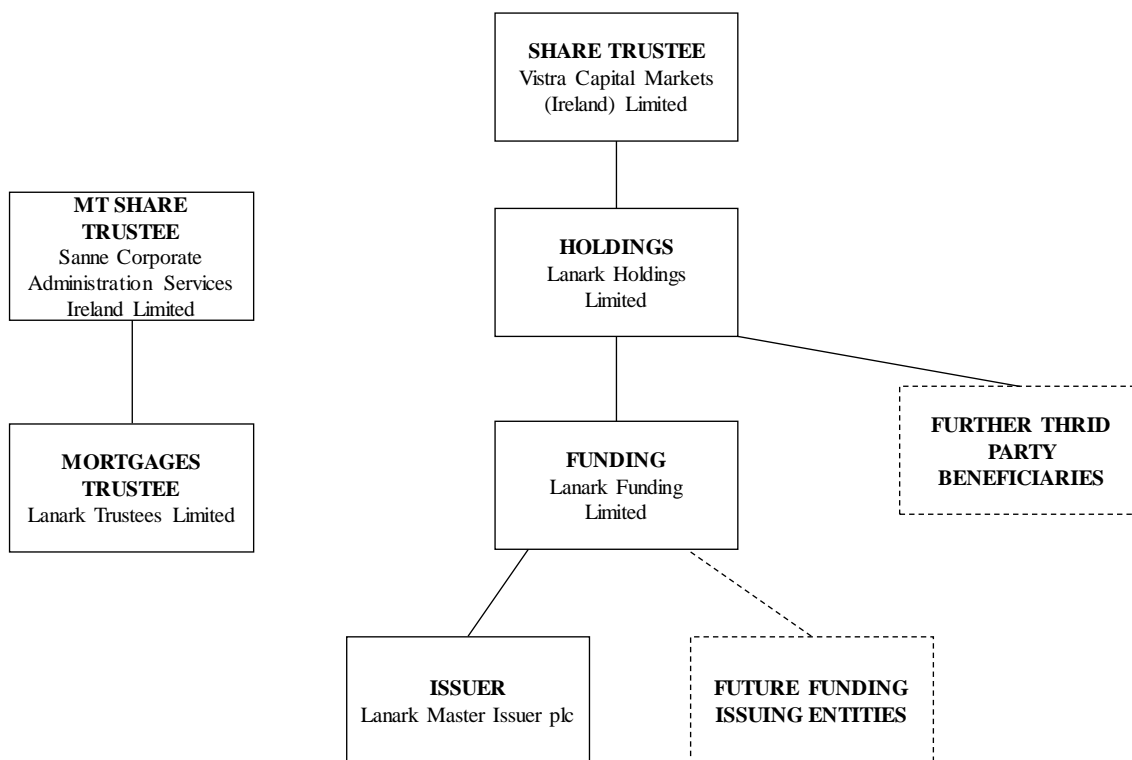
SHARE TRUSTEE
Vistra Capital Markets (Ireland) Limited

MT SHARE TRUSTEE
Sanne Corporate Administration Services Ireland Limited

HOLDINGS
Lanark Holdings Limited

MORTGAGES TRUSTEE
Lanark Trustees Limited

FURTHER THRID PARTY BENEFICIARIES

FUNDING
Lanark Funding Limited

ISSUER
Lanark Master Issuer plc

FUTURE FUNDING ISSUING ENTITIES